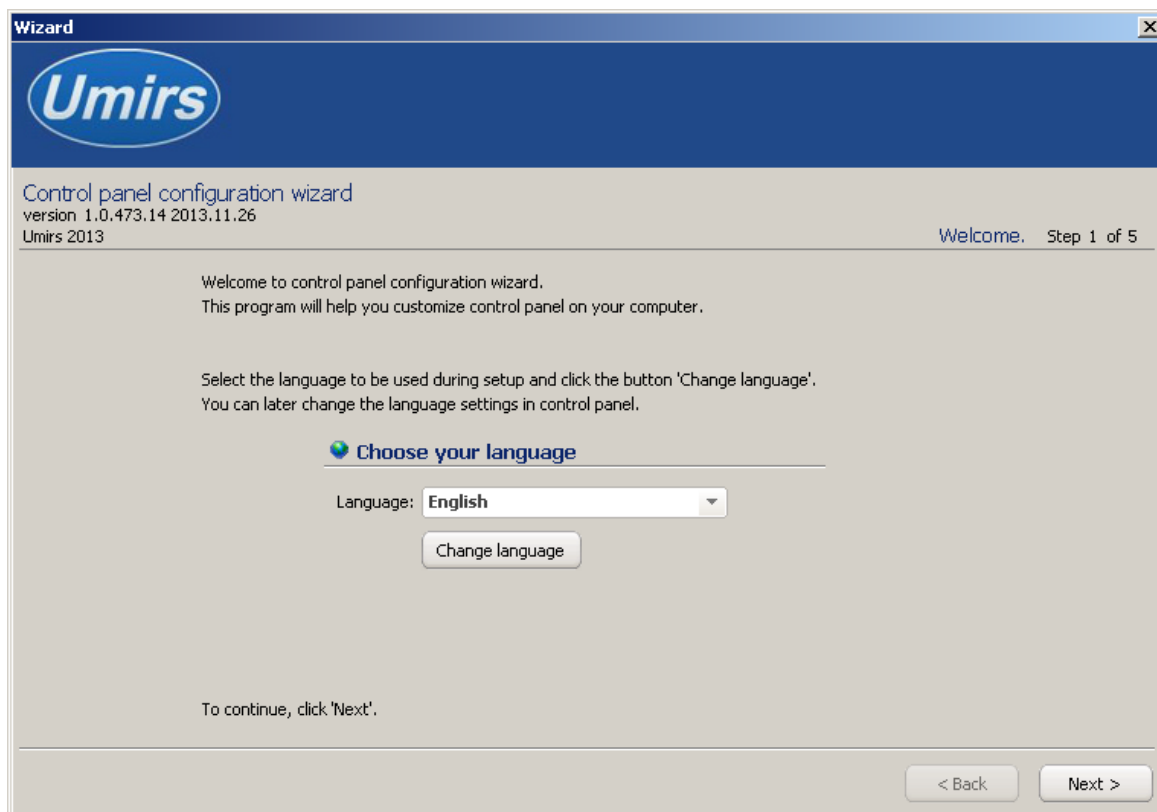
Wizard

Umirs

Control panel configuration wizard
version 1.0.473.14 2013.11.26
Umirs 2013

Welcome. Step 1 of 5

Welcome to control panel configuration wizard.
This program will help you customize control panel on your computer.

Select the language to be used during setup and click the button 'Change language'.
You can later change the language settings in control panel.

Choose your language

Language: English

Change language

To continue, click 'Next'.

< Back

Next >